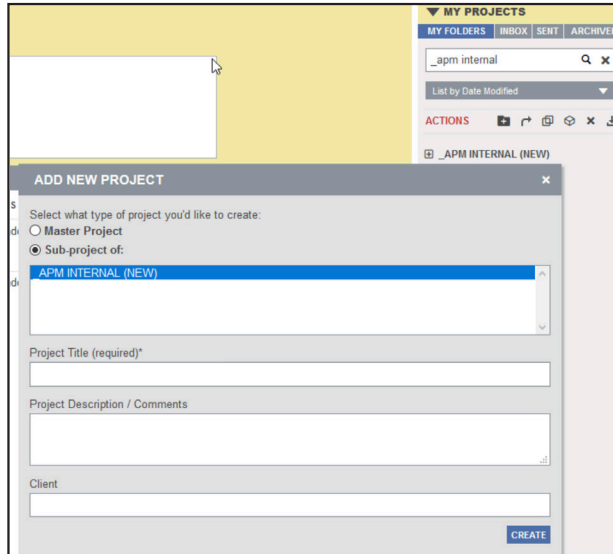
MY PROJECTS

MY FOLDERS | INBOX | SENT | ARCHIVE

_apm internal

List by Date Modified

ACTIONS

_APM INTERNAL (NEW)

s

d

d

ADD NEW PROJECT

×

Select what type of project you'd like to create:

Master Project

Sub-project of:

APM INTERNAL (NEW)

Project Title (required)*

Project Description / Comments

Client

CREATE